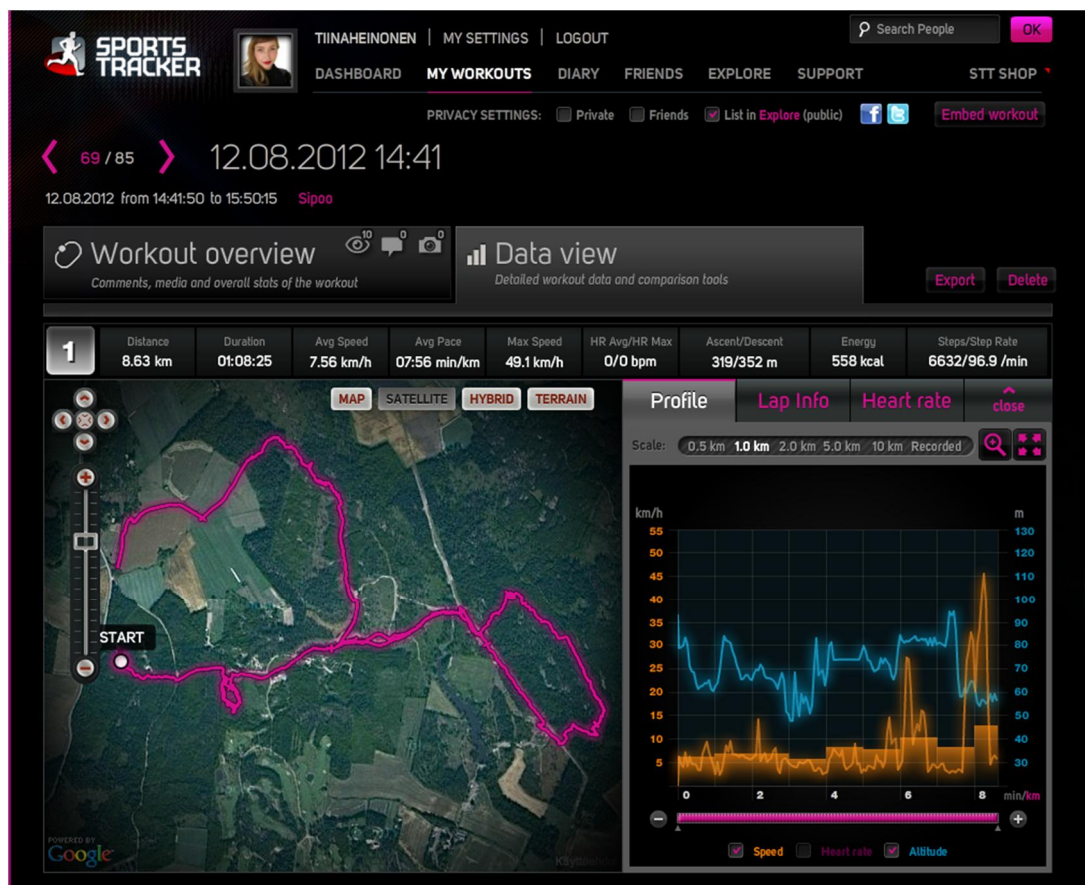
SPORTS TRACKER

TIINAHEINONEN | MY SETTINGS | LOGOUT

Search People OK

DASHBOARD MY WORKOUTS DIARY FRIENDS EXPLORE SUPPORT STT SHOP

PRIVACY SETTINGS: Private Friends List in Explore (public) Embed workout

69 / 85 12.08.2012 14:41

12.08.2012 from 14:41:50 to 15:50:15 Sipoo

Workout overview 10 0 0
Comments, media and overall stats of the workout

Data view
Detailed workout data and comparison tools

Export Delete

| 1 | Distance | Duration | Avg Speed | Avg Pace | Max Speed | HR Avg/HR Max | Ascent/Descent | Energy | Steps/Step Rate |
|---|---|---|---|---|---|---|---|---|---|
| | 8.63 km | 01:08:25 | 7.56 km/h | 07:56 min/km | 49.1 km/h | 0/0 bpm | 319/352 m | 558 kcal | 6632/96.9 /min |

MAP SATELLITE HYBRID TERRAIN

START

POWERED BY Google

Profile Lap Info Heart rate close

Scale: 0.5 km 1.0 km 2.0 km 5.0 km 10 km Recorded

km/h m
55 130
50 120
45 110
40 100
35 90
30 80
25 70
20 60
15 50
10 40
5 30

0 2 4 6 8 min/km

Speed Heart rate Altitude